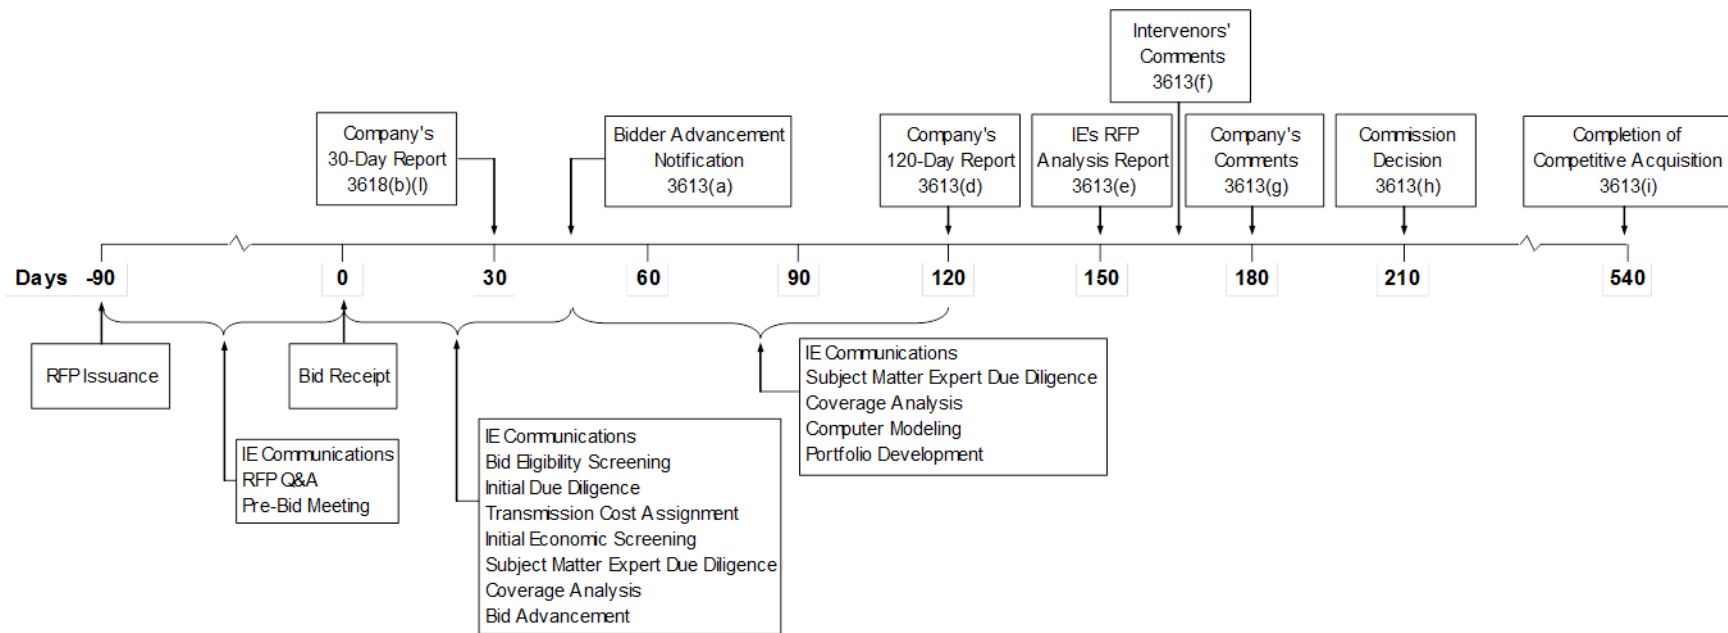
Intervenors' Comments 3613(f)

Company's 30-Day Report 3618(b)(l)

Bidder Advancement Notification 3613(a)

Company's 120-Day Report 3613(d)

IE's RFP Analysis Report 3613(e)

Company's Comments 3613(g)

Commission Decision 3613(h)

Completion of Competitive Acquisition 3613(i)

Days -90 0 30 60 90 120 150 180 210 540

RFP Issuance

Bid Receipt

IE Communications
RFP Q&A
Pre-Bid Meeting

IE Communications
Bid Eligibility Screening
Initial Due Diligence
Transmission Cost Assignment
Initial Economic Screening
Subject Matter Expert Due Diligence
Coverage Analysis
Bid Advancement

IE Communications
Subject Matter Expert Due Diligence
Coverage Analysis
Computer Modeling
Portfolio Development